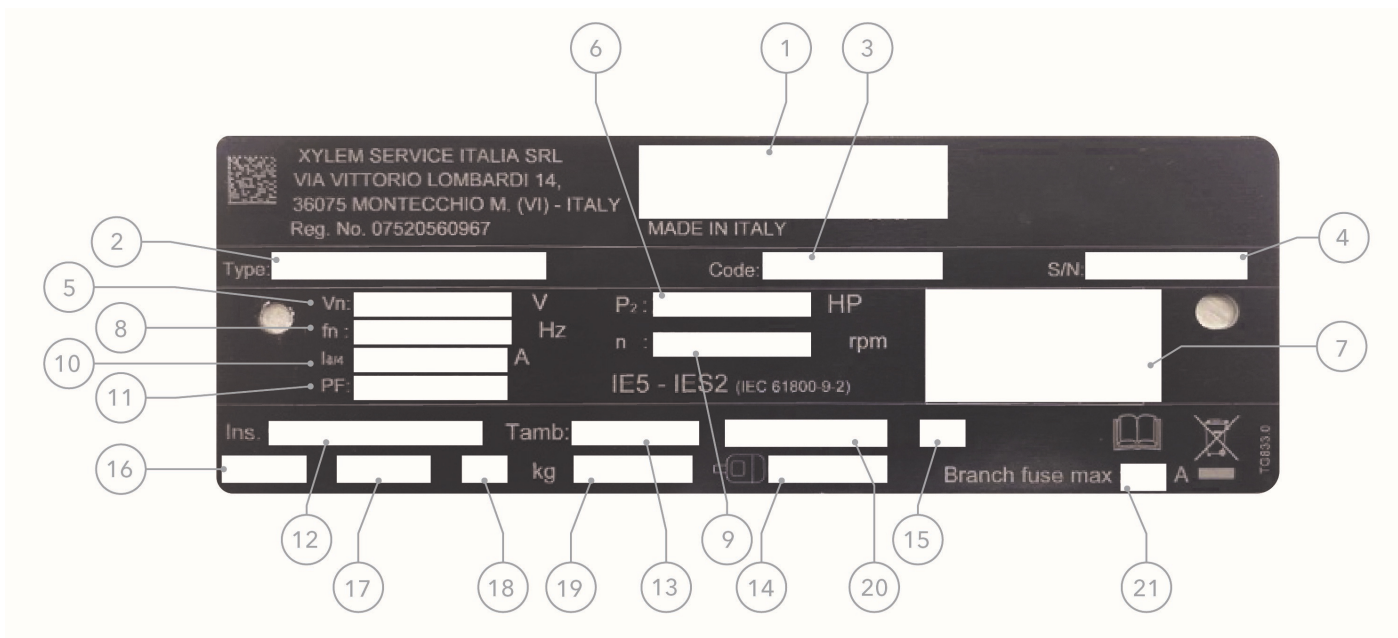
6
1
3
XYLEM SERVICE ITALIA SRL
VIA VITTORIO LOMBARDI 14,
36075 MONTECCHIO M. (VI) - ITALY
Reg. No. 07520560967
MADE IN ITALY
2
4
Type:
Code:
S/N:
5
Vn:
V
$P_2$ :
HP
8
fn :
Hz
n :
rpm
10
$I_{a/4}$
A
7
11
PF:
IE5 - IES2 (IEC 61800-9-2)
Ins.
Tamb:
TG833.0
16
kg
Branch fuse max
A
12
17
18
19
13
9
14
20
15
21